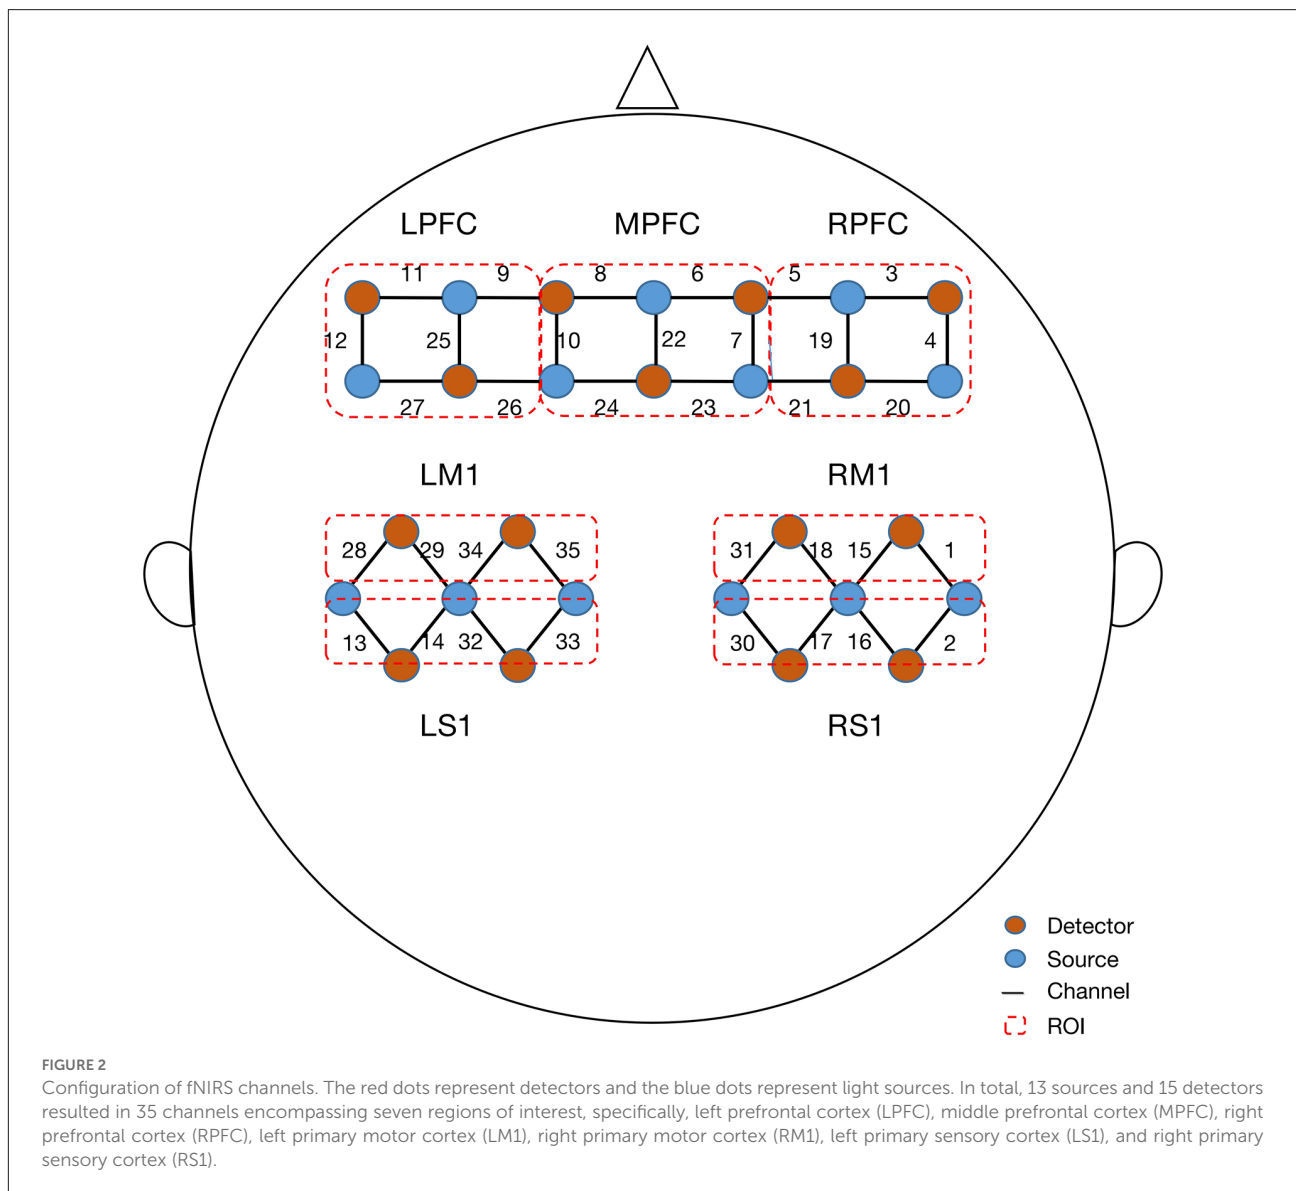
LPFC MPFC RPFC

11 9 8 6 5 3

12 25 10 22 7 19 4

27 26 24 23 21 20

LM1 RM1

28 29 34 35 31 18 15 1

13 14 32 33 30 17 16 2

LS1 RS1

Detector
Source
Channel
ROI

FIGURE 2
Configuration of fNIRS channels. The red dots represent detectors and the blue dots represent light sources. In total, 13 sources and 15 detectors resulted in 35 channels encompassing seven regions of interest, specifically, left prefrontal cortex (LPFC), middle prefrontal cortex (MPFC), right prefrontal cortex (RPFC), left primary motor cortex (LM1), right primary motor cortex (RM1), left primary sensory cortex (LS1), and right primary sensory cortex (RS1).